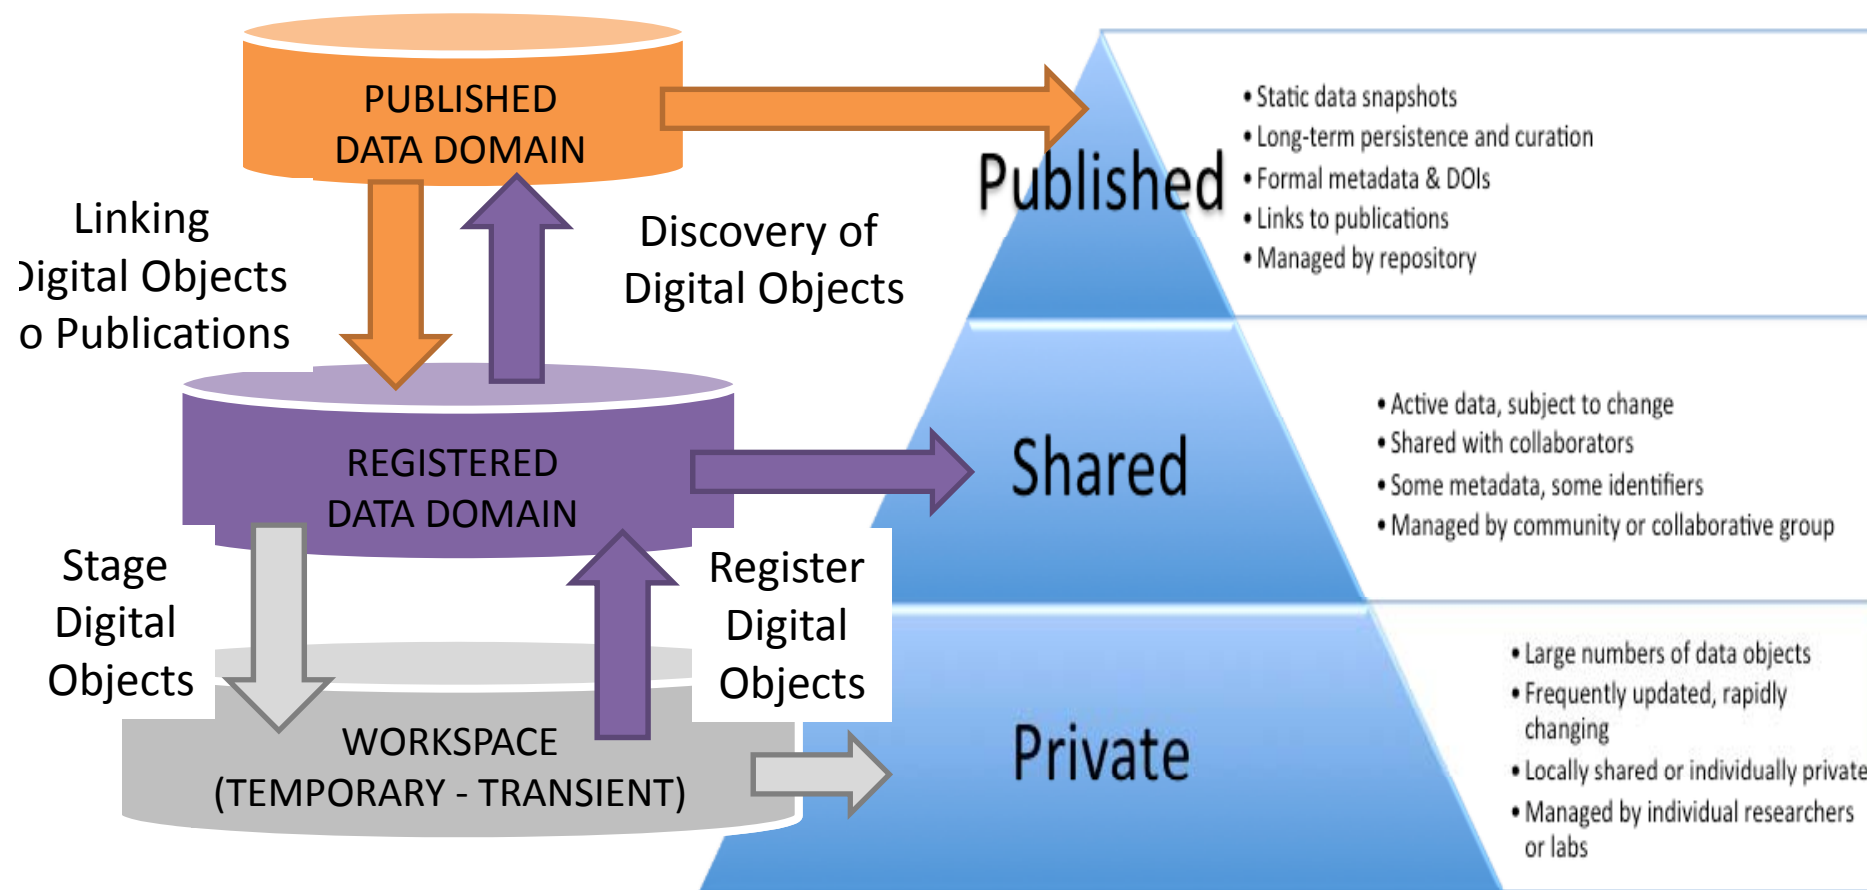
PUBLISHED DATA DOMAIN

Linking
Digital Objects
o Publications

Discovery of Digital Objects

REGISTERED DATA DOMAIN

Stage Digital Objects

Register Digital Objects

WORKSPACE (TEMPORARY - TRANSIENT)

Published

• Static data snapshots
• Long-term persistence and curation
• Formal metadata & DOIs
• Links to publications
• Managed by repository

Shared

• Active data, subject to change
• Shared with collaborators
• Some metadata, some identifiers
• Managed by community or collaborative group

Private

• Large numbers of data objects
• Frequently updated, rapidly changing
• Locally shared or individually private
• Managed by individual researchers or labs